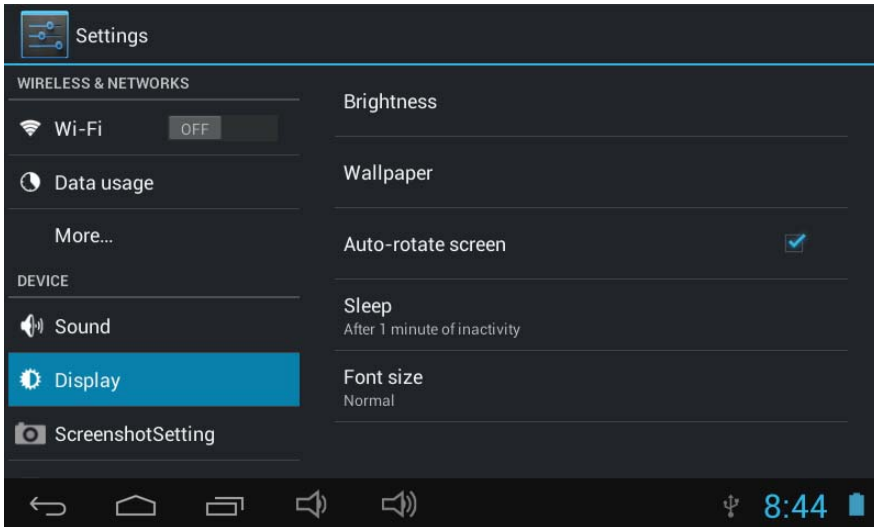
Settings

WIRELESS & NETWORKS

Wi-Fi OFF

Data usage

More...

DEVICE

Sound

Display

ScreenshotSetting

Brightness

Wallpaper

Auto-rotate screen

Sleep
After 1 minute of inactivity

Font size
Normal

8:44